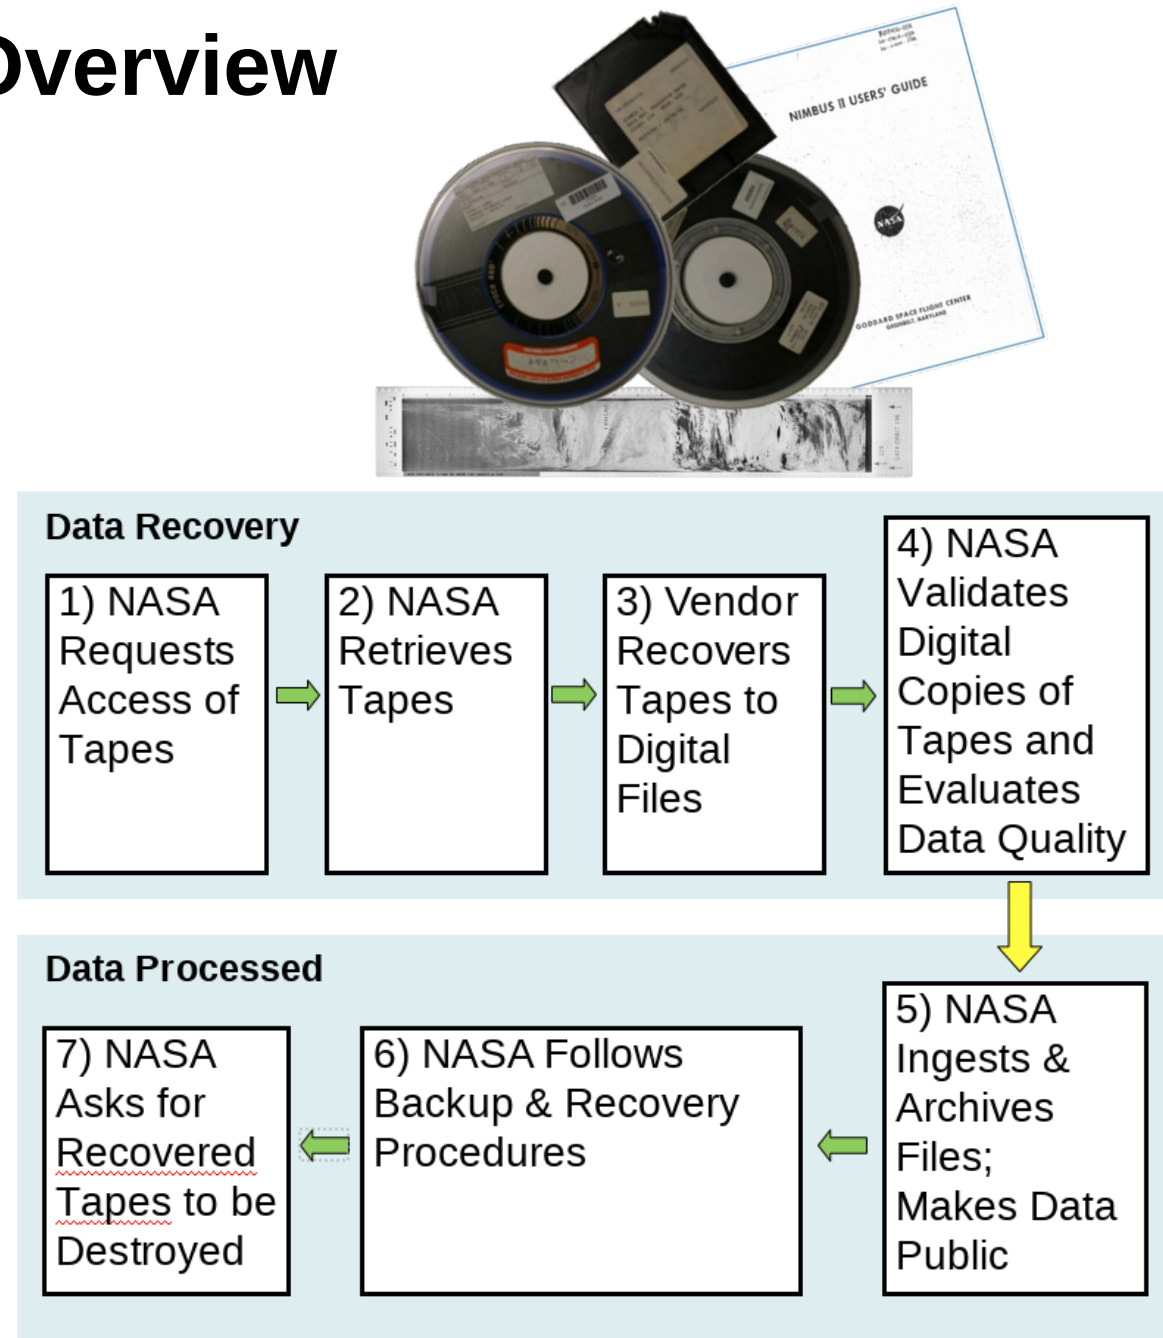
Overview

NIMBUS II USERS' GUIDE

NASA

GODDARD SPACE FLIGHT CENTER

Data Recovery

1) NASA Requests Access of Tapes

2) NASA Retrieves Tapes

3) Vendor Recovers Tapes to Digital Files

4) NASA Validates Digital Copies of Tapes and Evaluates Data Quality

Data Processed

5) NASA Ingests & Archives Files; Makes Data Public

6) NASA Follows Backup & Recovery Procedures

7) NASA Asks for Recovered Tapes to be Destroyed